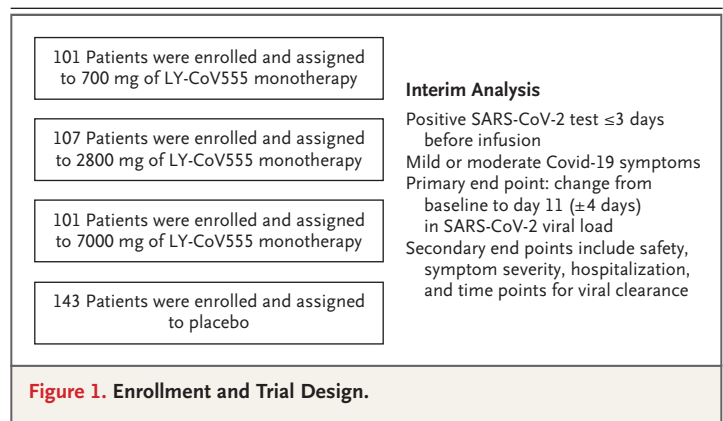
101 Patients were enrolled and assigned to 700 mg of LY-CoV555 monotherapy

107 Patients were enrolled and assigned to 2800 mg of LY-CoV555 monotherapy

101 Patients were enrolled and assigned to 7000 mg of LY-CoV555 monotherapy

143 Patients were enrolled and assigned to placebo

Interim Analysis

Positive SARS-CoV-2 test ≤3 days before infusion
Mild or moderate Covid-19 symptoms
Primary end point: change from baseline to day 11 (±4 days) in SARS-CoV-2 viral load
Secondary end points include safety, symptom severity, hospitalization, and time points for viral clearance

Figure 1. Enrollment and Trial Design.